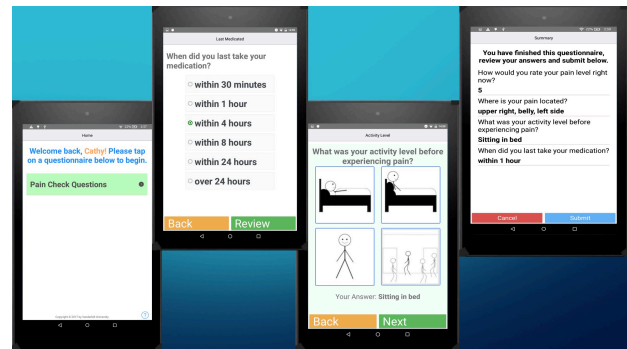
Home

Welcome back, Cathy! Please tap on a questionnaire below to begin.

Pain Check Questions

Last Medicated

When did you last take your medication?

within 30 minutes

within 1 hour

within 4 hours

within 8 hours

within 24 hours

over 24 hours

Back

Review

Activity Level

What was your activity level before experiencing pain?

Your Answer: Sitting in bed

Back

Next

Summary

You have finished this questionnaire, review your answers and submit below.

How would you rate your pain level right now?

5

Where is your pain located?

upper right, belly, left side

What was your activity level before experiencing pain?

Sitting in bed

When did you last take your medication?

within 1 hour

Cancel

Submit